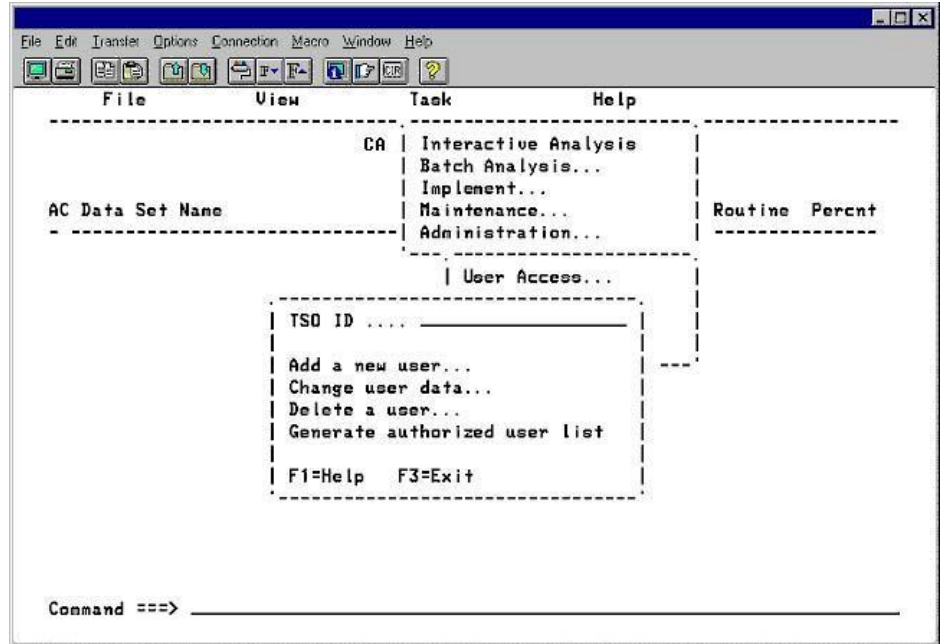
File Edit Transfer Options Connection Macro Window Help

File View Task Help

CA

Interactive Analysis
Batch Analysis...
Implement...
Maintenance...
Administration...

AC Data Set Name

Routine Percnt

User Access...

TSO ID .....

Add a new user...
Change user data...
Delete a user...
Generate authorized user list

F1=Help F3=Exit

Command ===>